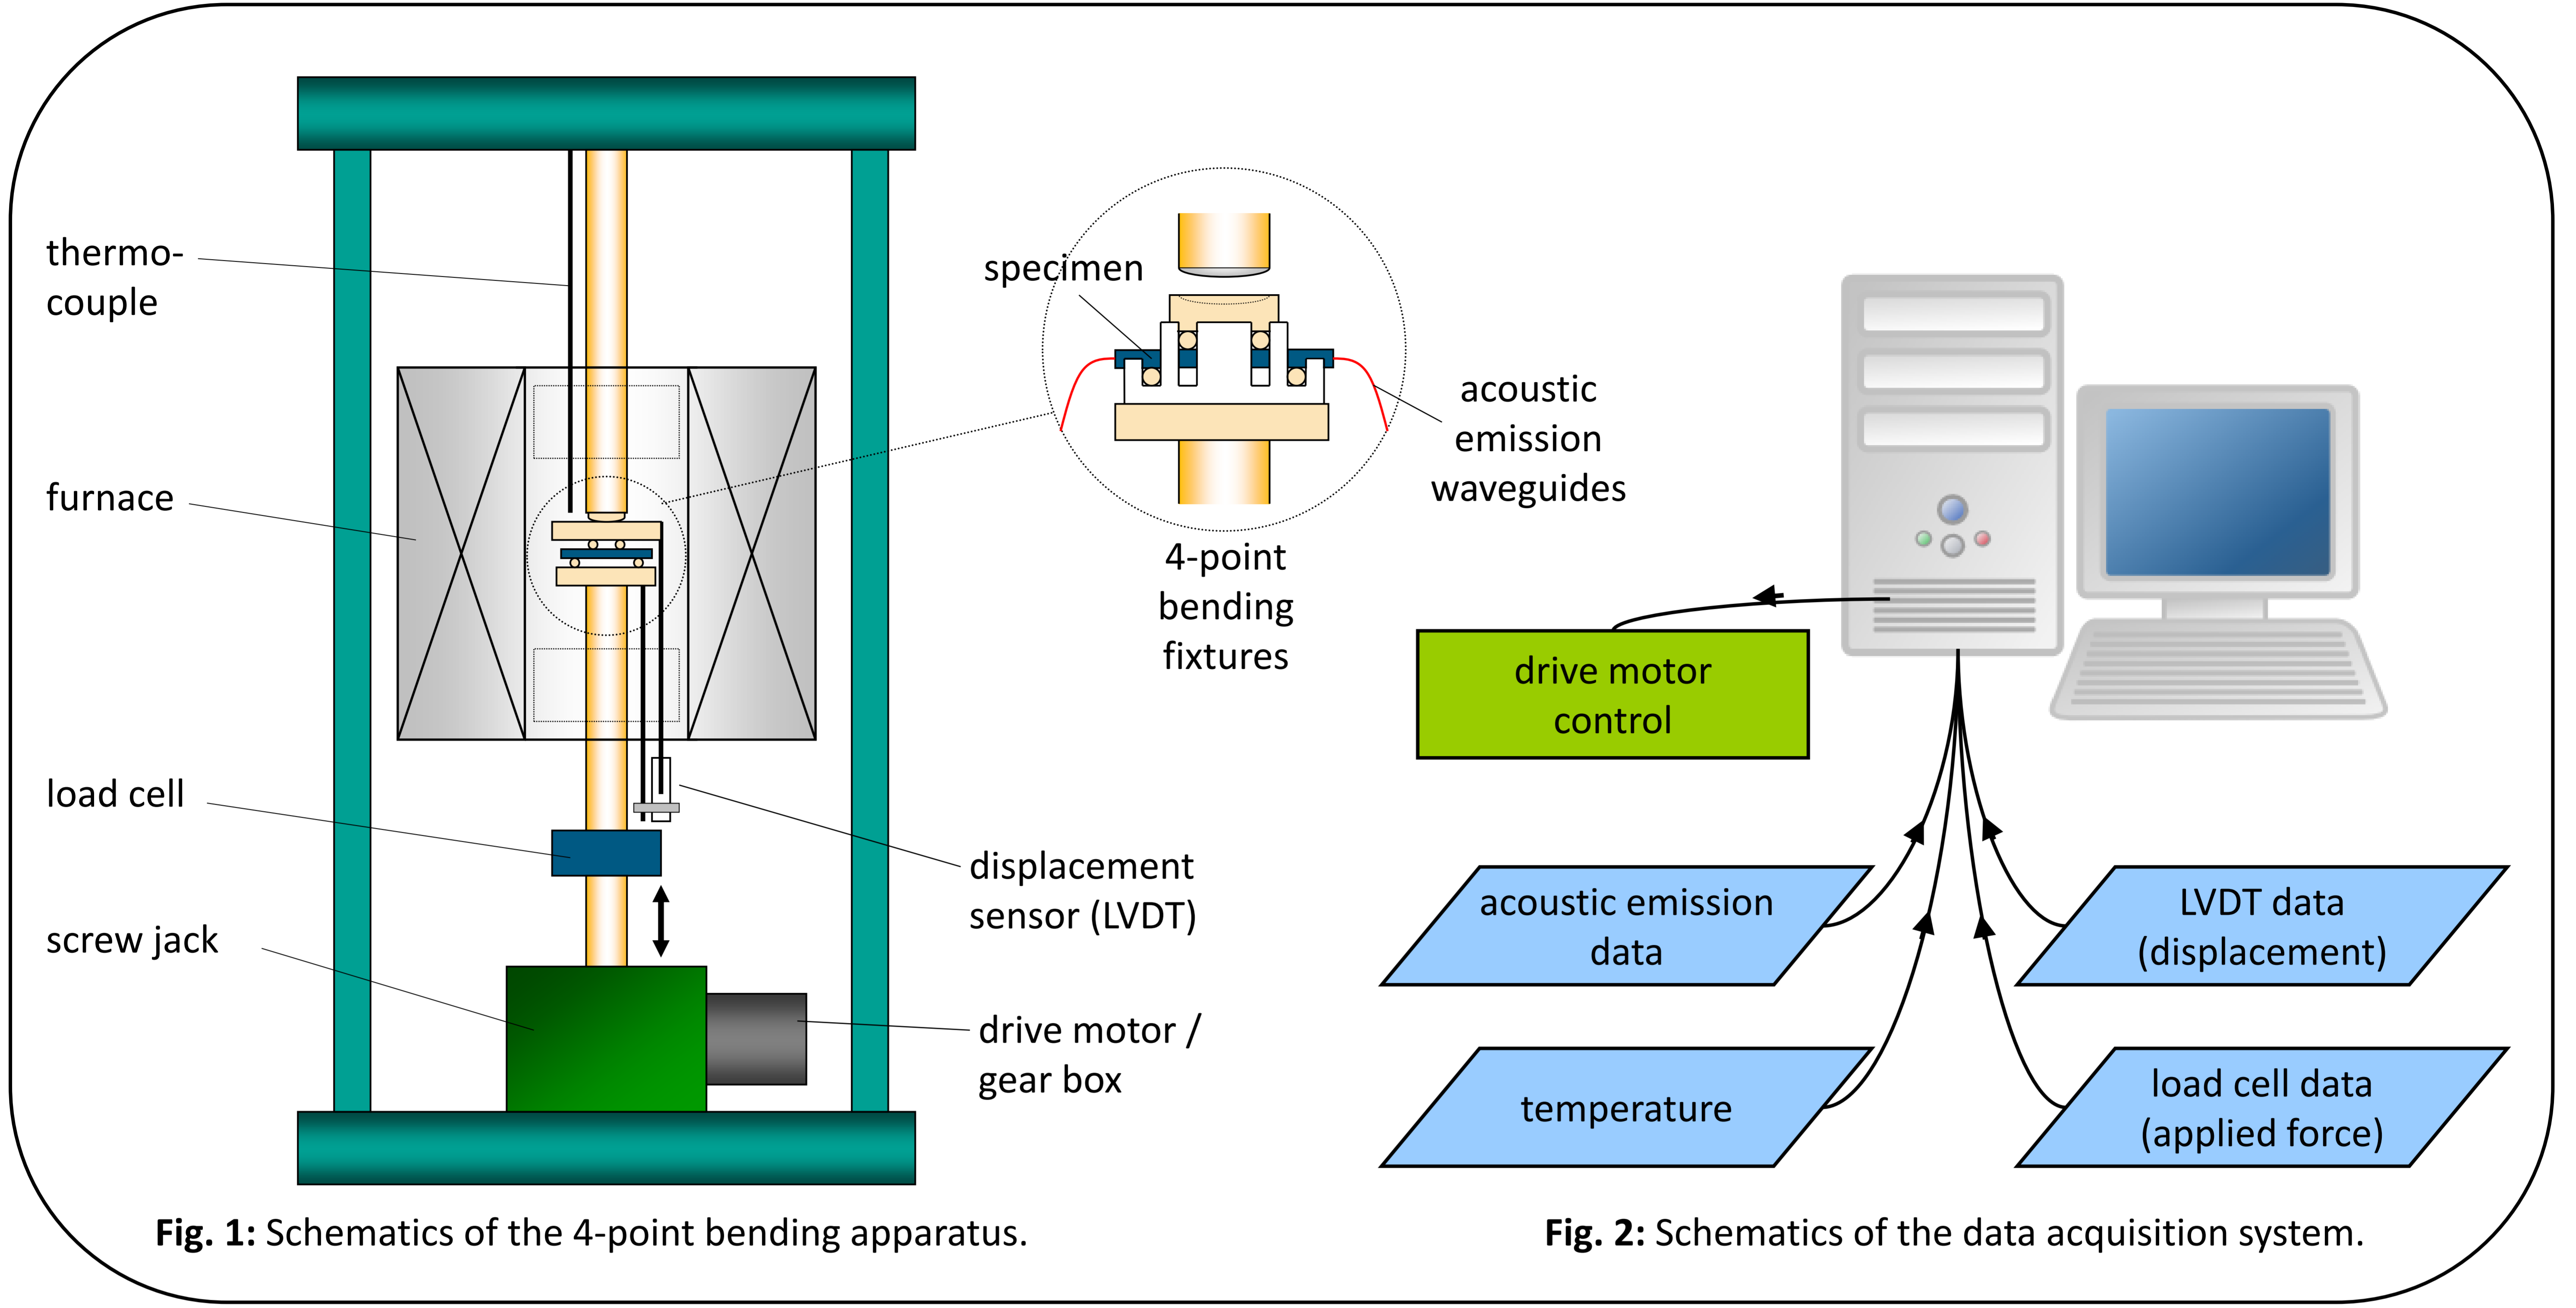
thermocouple

furnace

load cell

screw jack

specimen

acoustic emission waveguides

4-point bending fixtures

displacement sensor (LVDT)

drive motor / gear box

Fig. 1: Schematics of the 4-point bending apparatus.

drive motor control

acoustic emission data

LVDT data (displacement)

temperature

load cell data (applied force)

Fig. 2: Schematics of the data acquisition system.